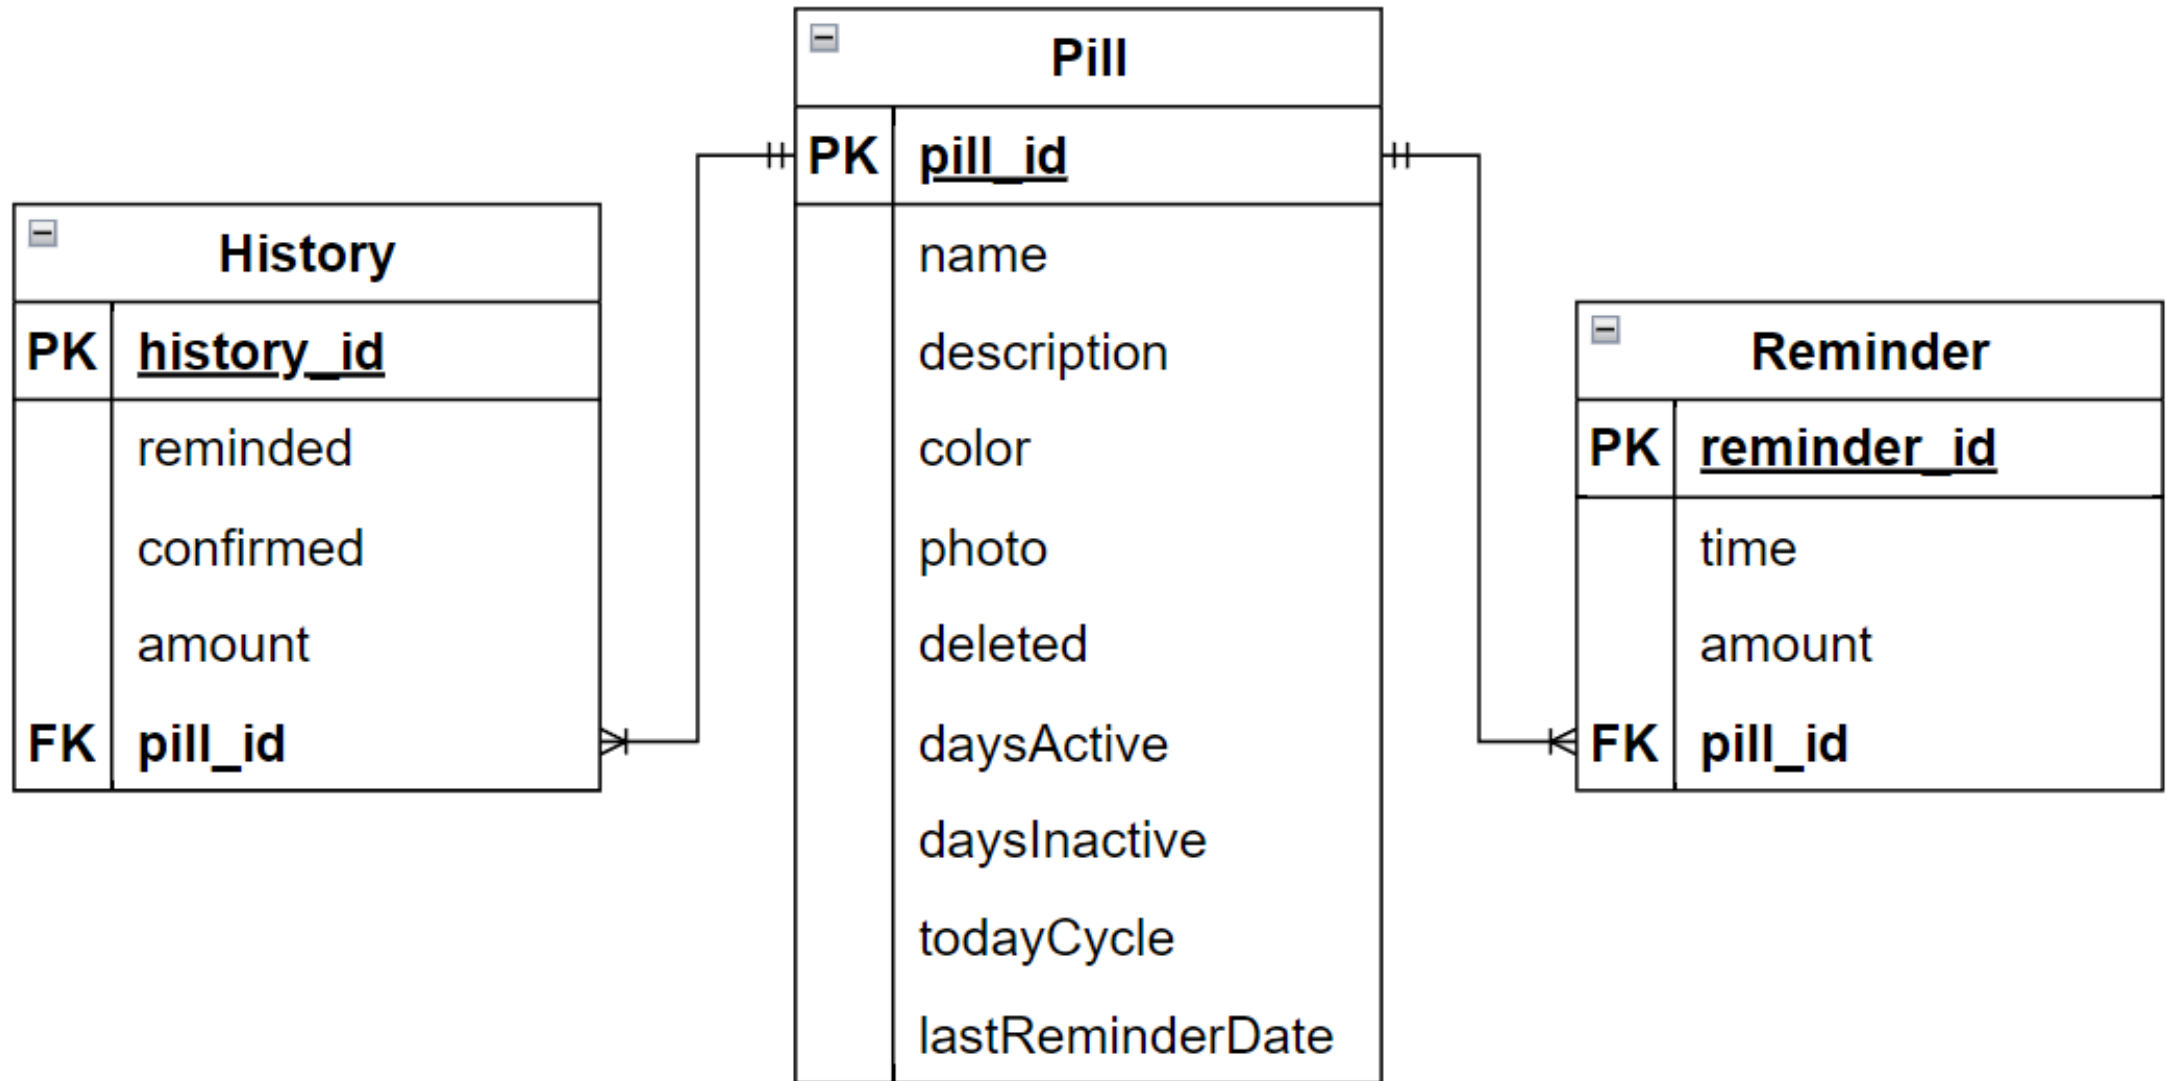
History

| PK | history_id |
|---|---|
| | reminded |
| | confirmed |
| | amount |
| FK | pill_id |

Pill

| PK | pill_id |
|---|---|
| | name |
| | description |
| | color |
| | photo |
| | deleted |
| | daysActive |
| | daysInactive |
| | todayCycle |
| | lastReminderDate |

Reminder

| PK | reminder_id |
|---|---|
| | time |
| | amount |
| FK | pill_id |